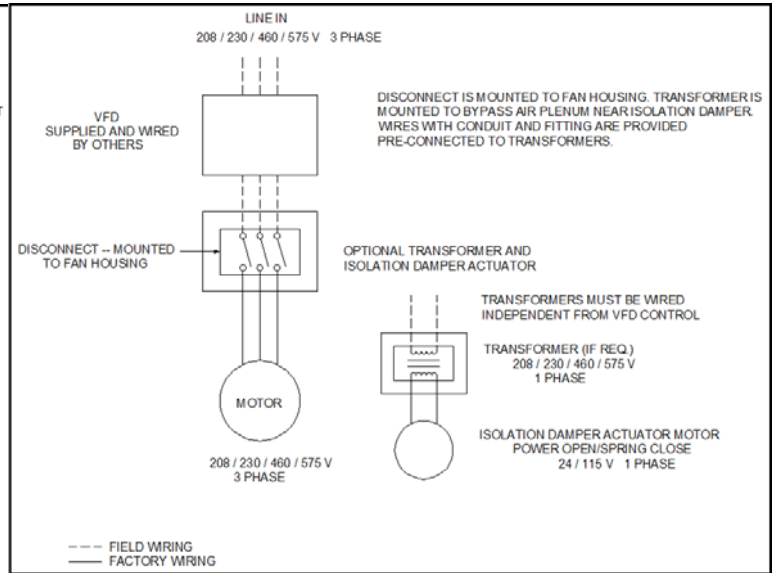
LINE IN
208 / 230 / 460 / 575 V 3 PHASE

DISCONNECT IS MOUNTED TO FAN HOUSING. TRANSFORMER IS MOUNTED TO BYPASS AIR PLENUM NEAR ISOLATION DAMPER. WIRES WITH CONDUIT AND FITTING ARE PROVIDED PRE-CONNECTED TO TRANSFORMERS.

VFD
SUPPLIED AND WIRED BY OTHERS

DISCONNECT -- MOUNTED TO FAN HOUSING

OPTIONAL TRANSFORMER AND ISOLATION DAMPER ACTUATOR

TRANSFORMERS MUST BE WIRED INDEPENDENT FROM VFD CONTROL

TRANSFORMER (IF REQ.)
208 / 230 / 460 / 575 V
1 PHASE

MOTOR

208 / 230 / 460 / 575 V
3 PHASE

ISOLATION DAMPER ACTUATOR MOTOR
POWER OPEN/SPRING CLOSE
24 / 115 V 1 PHASE

FIELD WIRING
FACTORY WIRING